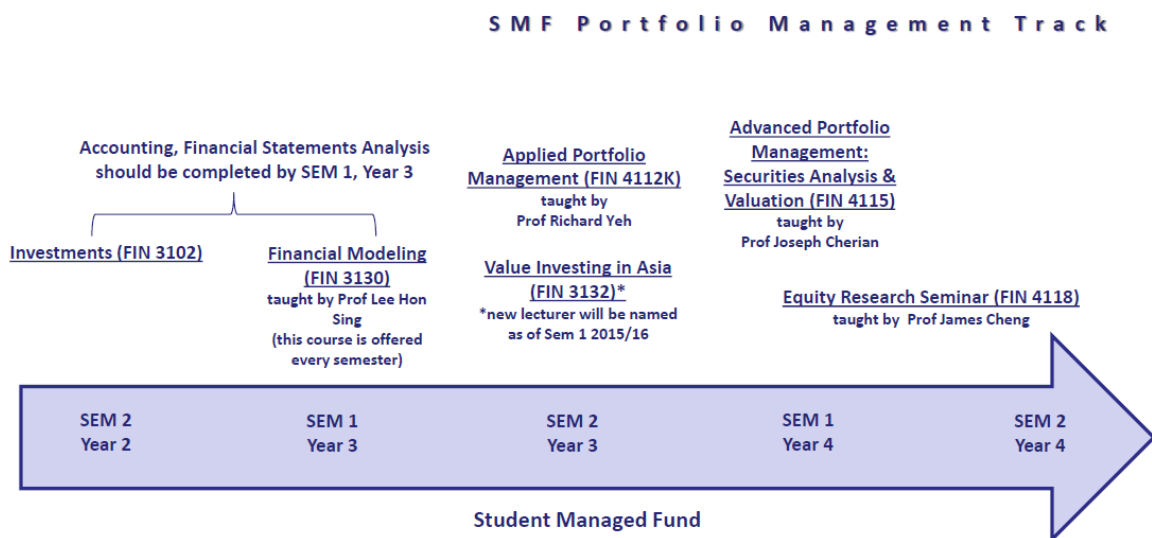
SMF Portfolio Management Track

Accounting, Financial Statements Analysis should be completed by SEM 1, Year 3

Investments (FIN 3102)

Financial Modeling (FIN 3130)
taught by Prof Lee Hon Sing
(this course is offered every semester)

Applied Portfolio Management (FIN 4112K)
taught by
Prof Richard Yeh

Value Investing in Asia (FIN 3132)*
*new lecturer will be named as of Sem 1 2015/16

Advanced Portfolio Management: Securities Analysis & Valuation (FIN 4115)
taught by
Prof Joseph Cherian

Equity Research Seminar (FIN 4118)
taught by Prof James Cheng

SEM 2
Year 2

SEM 1
Year 3

SEM 2
Year 3

SEM 1
Year 4

SEM 2
Year 4

Student Managed Fund